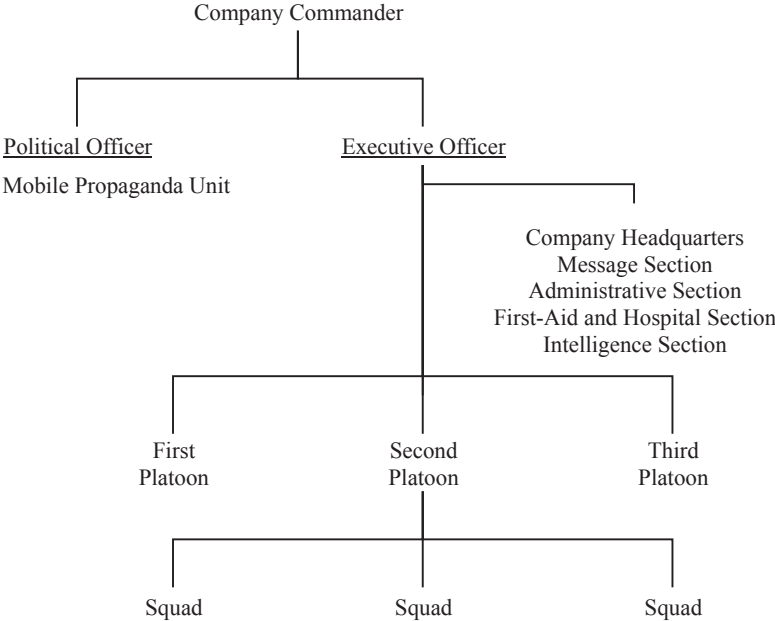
Company Commander

Political Officer

Mobile Propaganda Unit

Executive Officer

Company Headquarters
Message Section
Administrative Section
First-Aid and Hospital Section
Intelligence Section

First Platoon

Second Platoon

Third Platoon

Squad

Squad

Squad